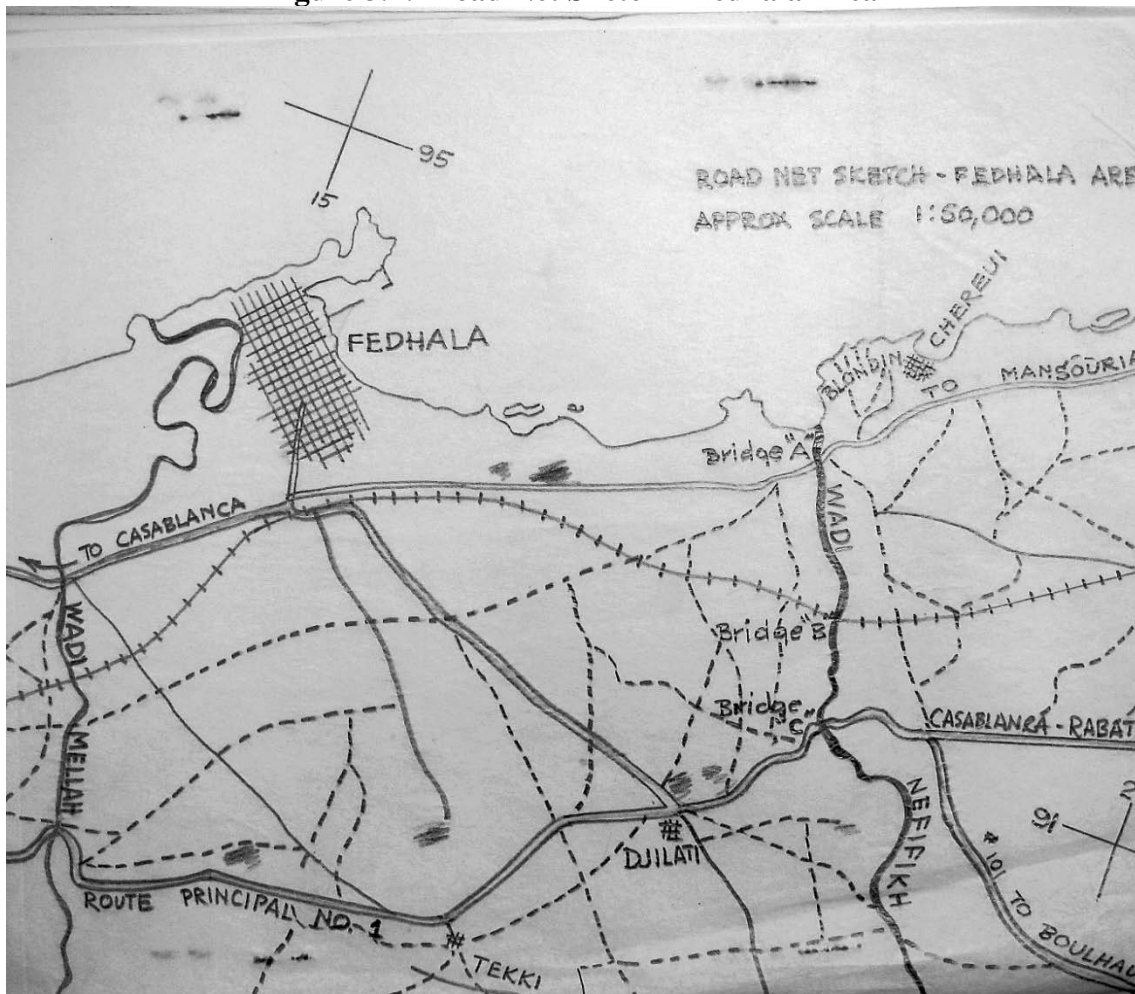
95
15
ROAD NET SKETCH - FEDHALA ARE
APPROX SCALE 1:50,000
FEDHALA
CHERGUI
BLONDIN
TO MANSOURIA
Bridge "A"
WADI
TO CASABLANCA
WADI
Bridge "B"
Bridge "C"
CASABLANCA - RABAT
MELLAH
NEFIFIKH
91
2
DJILATI
#101 TO BOULHAU
ROUTE PRINCIPAL NO. 1
TEKKI